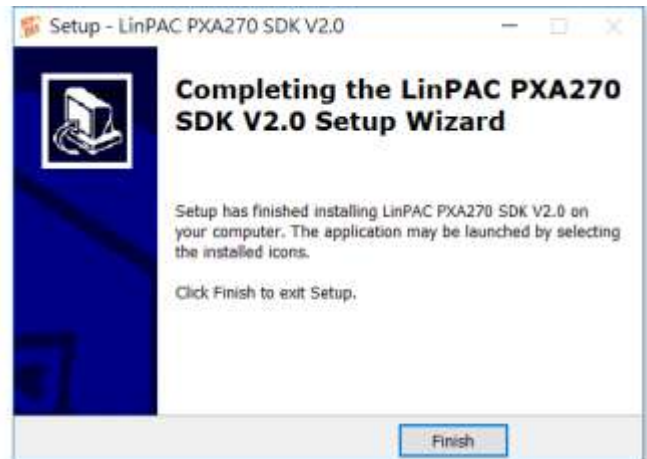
Setup - LinPAC PXA270 SDK V2.0

Completing the LinPAC PXA270 SDK V2.0 Setup Wizard

Setup has finished installing LinPAC PXA270 SDK V2.0 on your computer. The application may be launched by selecting the installed icons.

Click Finish to exit Setup.

Finish